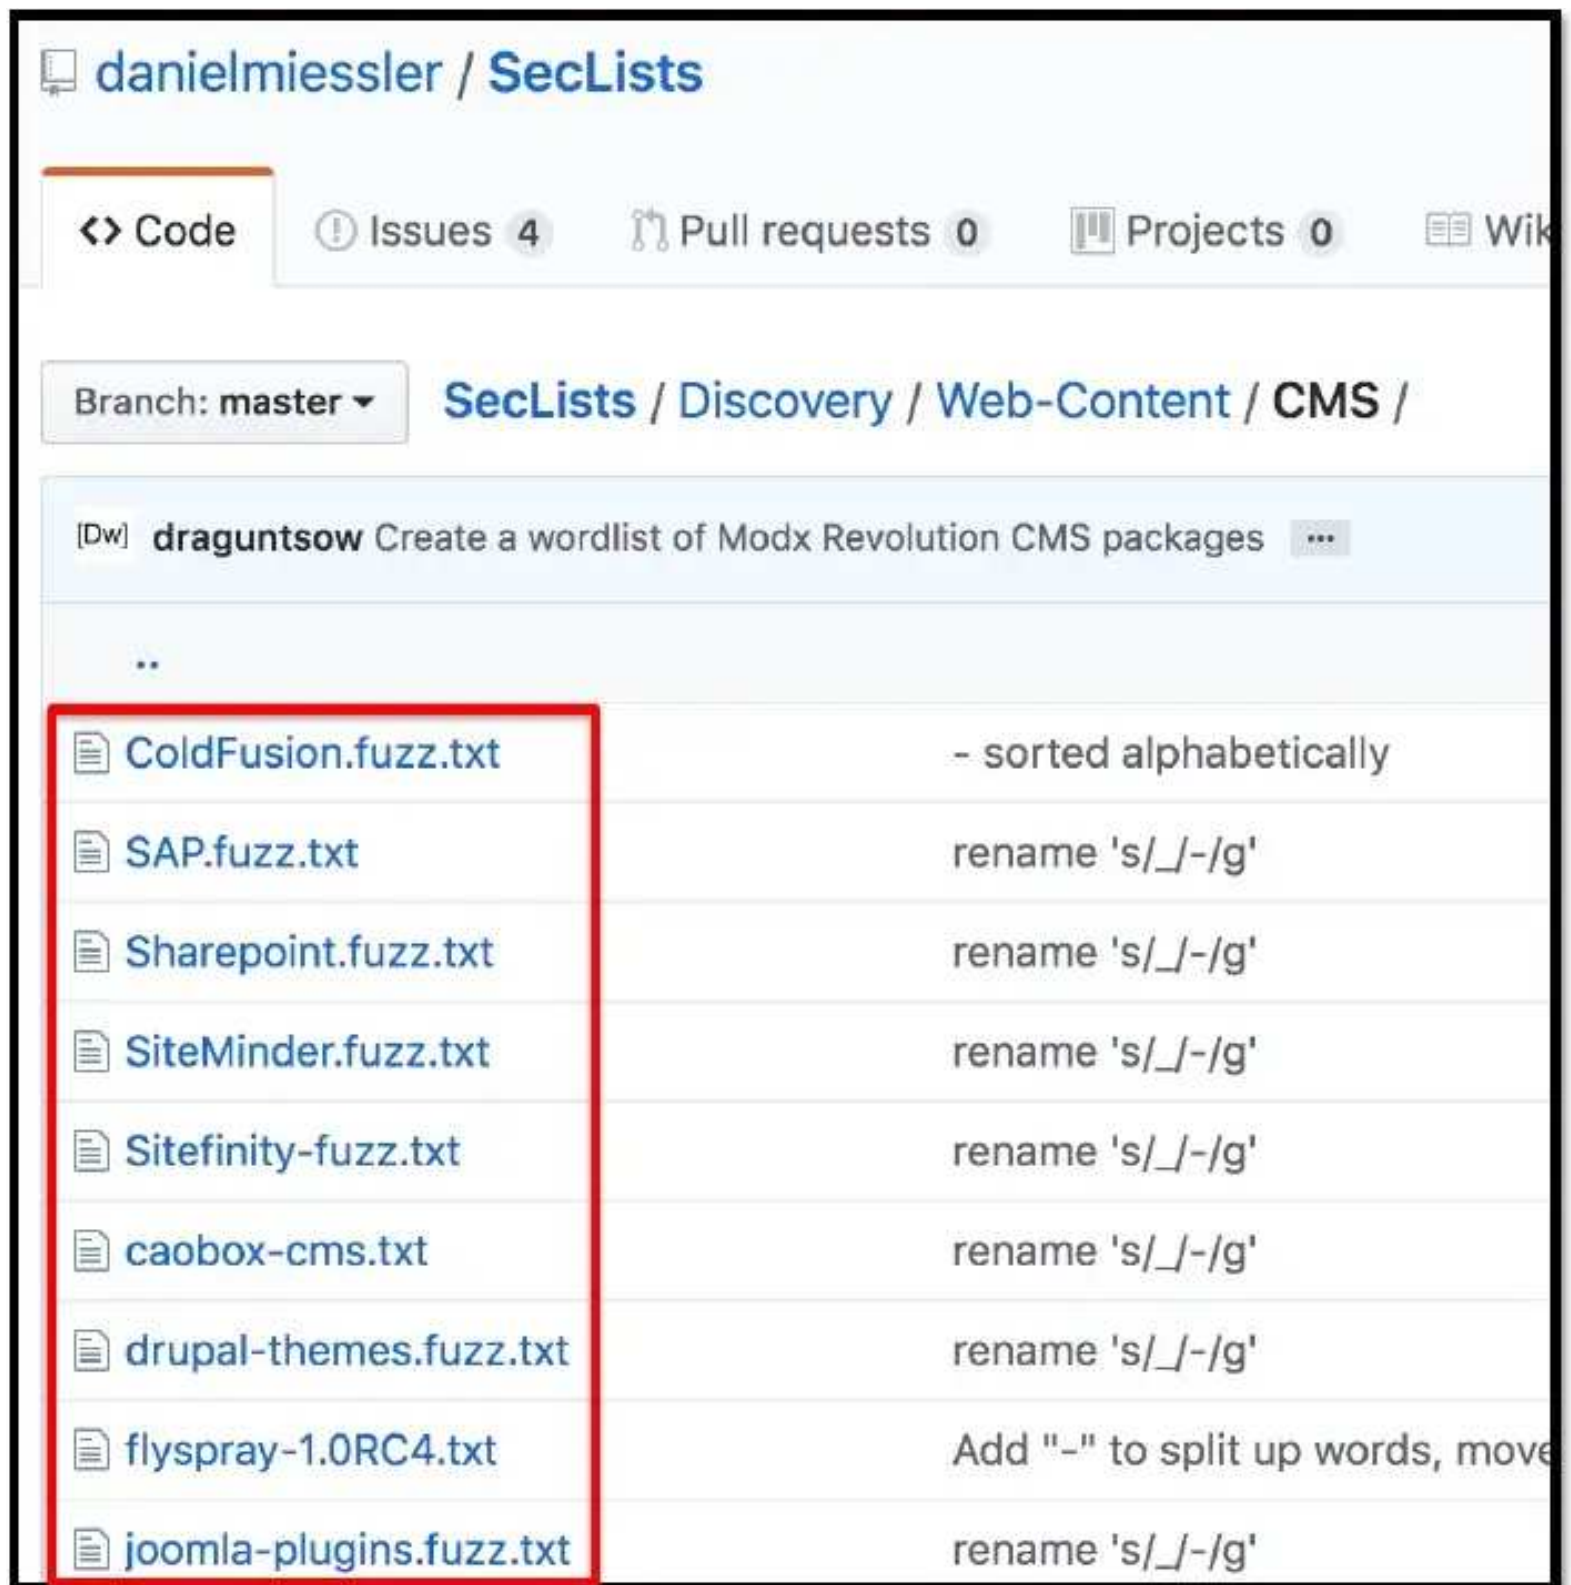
danielmiessler / SecLists

<> Code | Issues 4 | Pull requests 0 | Projects 0 | Wik

Branch: master ▾

SecLists / Discovery / Web-Content / CMS /

[Dw] draguntsow Create a wordlist of Modx Revolution CMS packages ···

..

| | |
|---|---|
| ColdFusion.fuzz.txt | - sorted alphabetically |
| SAP.fuzz.txt | rename 's/\_/-/g' |
| Sharepoint.fuzz.txt | rename 's/\_/-/g' |
| SiteMinder.fuzz.txt | rename 's/\_/-/g' |
| Sitefinity-fuzz.txt | rename 's/\_/-/g' |
| caobox-cms.txt | rename 's/\_/-/g' |
| drupal-themes.fuzz.txt | rename 's/\_/-/g' |
| flyspray-1.0RC4.txt | Add "-" to split up words, move |
| joomla-plugins.fuzz.txt | rename 's/\_/-/g' |